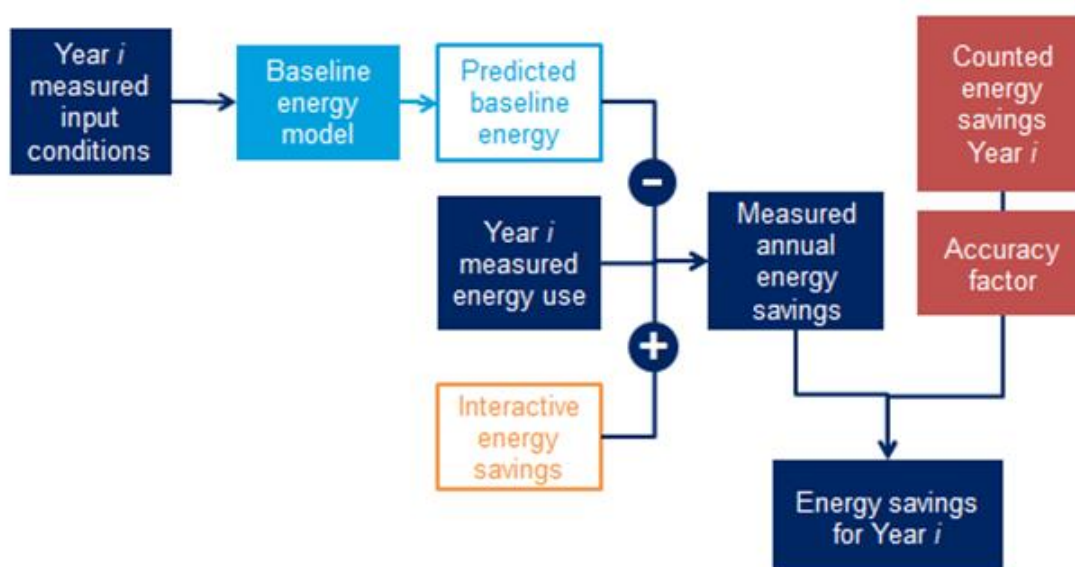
Year *i* measured input conditions

Baseline energy model

Predicted baseline energy

Counted energy savings Year *i*

−

Year *i* measured energy use

Measured annual energy savings

Accuracy factor

+

Interactive energy savings

Energy savings for Year *i*